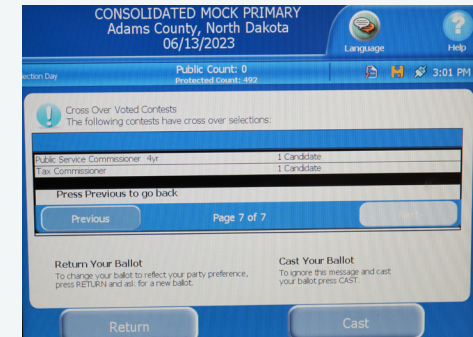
CONSOLIDATED MOCK PRIMARY
Adams County, North Dakota
06/13/2023

Language

Help

ection Day

Public Count: 0
Protected Count: 492

3:01 PM

Cross Over Voted Contests
The following contests have cross over selections:

| | |
|---|---|
| Public Service Commissioner 4yr | 1 Candidate |
| Tax Commissioner | 1 Candidate |

Press Previous to go back

Previous

Page 7 of 7

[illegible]

Return Your Ballot
To change your ballot to reflect your party preference, press RETURN and ask for a new ballot.

Cast Your Ballot
To ignore this message and cast your ballot press CAST.

Return

Cast